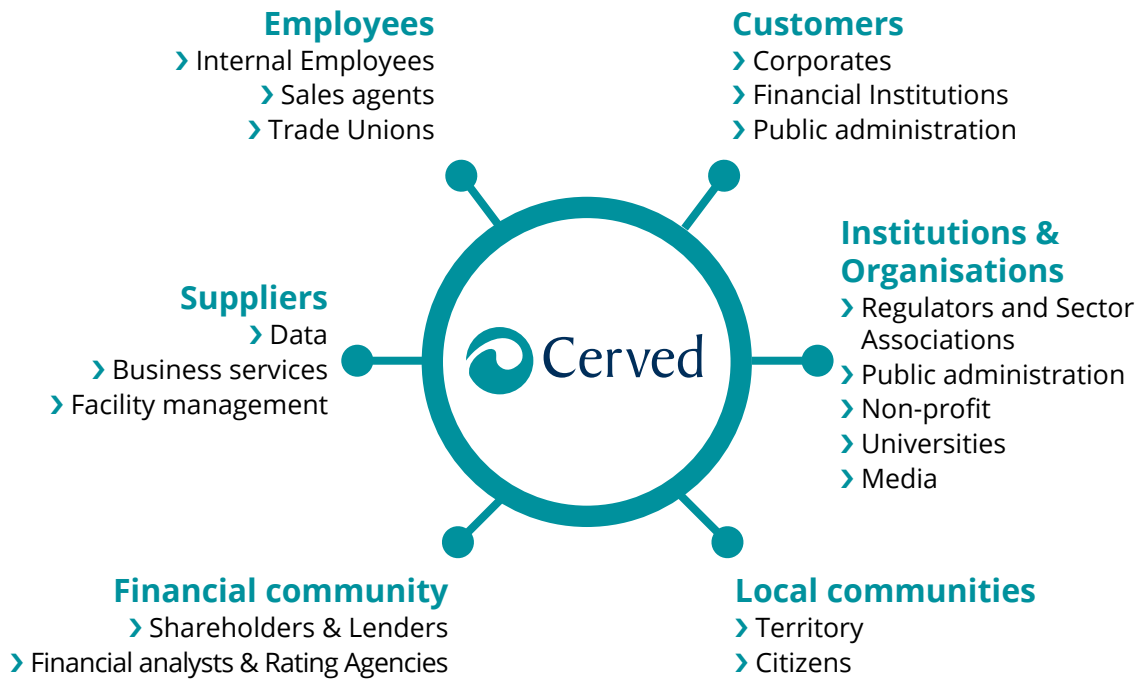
Employees
› Internal Employees
› Sales agents
› Trade Unions

Customers
› Corporates
› Financial Institutions
› Public administration

Suppliers
› Data
› Business services
› Facility management

Cerved

Institutions & Organisations
› Regulators and Sector Associations
› Public administration
› Non-profit
› Universities
› Media

Financial community
› Shareholders & Lenders
› Financial analysts & Rating Agencies

Local communities
› Territory
› Citizens